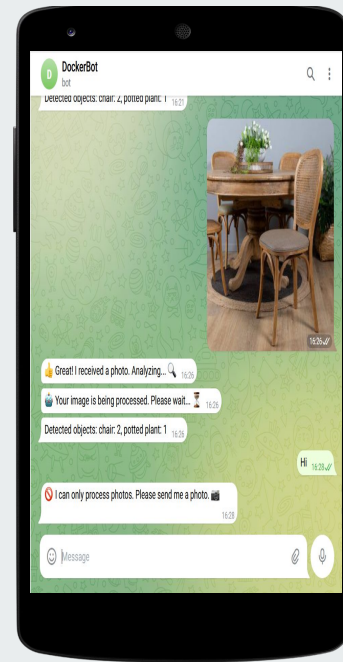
D DockerBot
bot

Detected objects: chair: 2, potted plant: 1 16:21

16:26

👍 Great! I received a photo. Analyzing...🔍 16:26

🧓 Your image is being processed. Please wait...⏳ 16:26

Detected objects: chair: 2, potted plant: 1 16:26

Hi 16:28

🚫 I can only process photos. Please send me a photo. 📷 16:28

Message